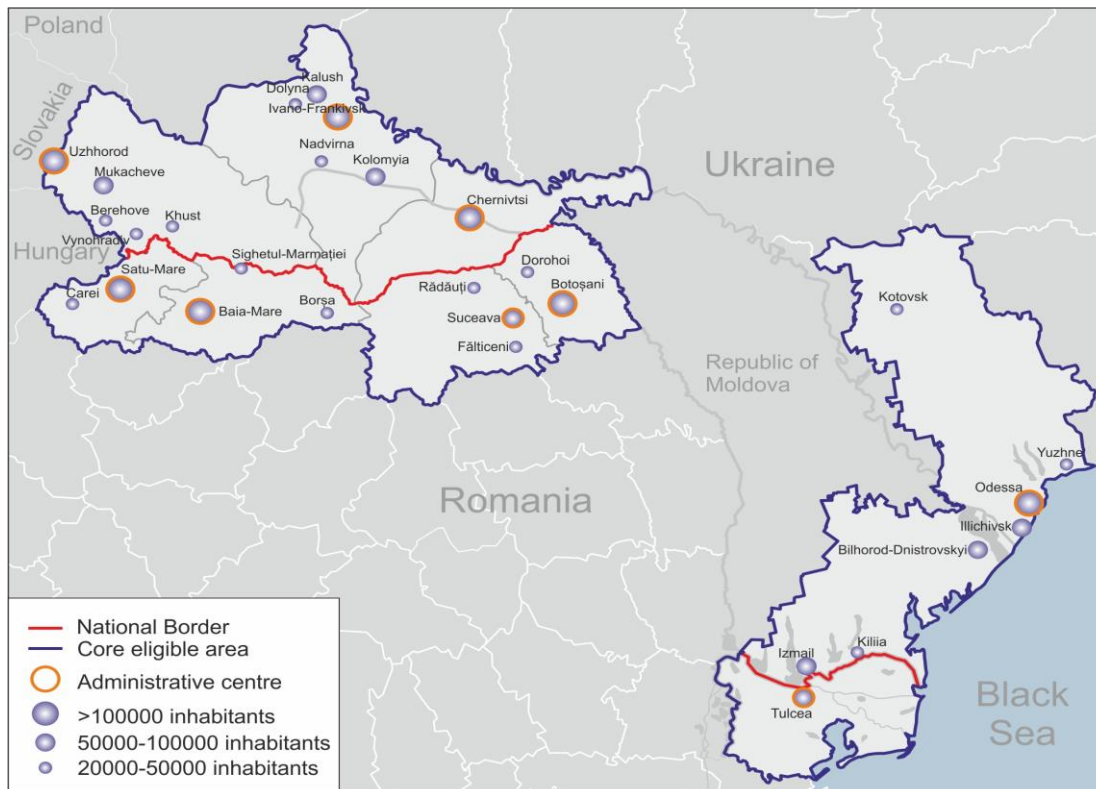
Poland

Slovakia

Kalush
Dolyna
Ivano-Frankivsk
Uzhhorod
Nadvirna
Kolomyia
Mukacheve
Ukraine
Berehove
Khust
Chernivtsi
Vynohradiv
Hungary
Sighetul-Marmației
Dorohoi
Satu-Mare
Carei
Baia-Mare
Borșa
Rădăuți
Botoșani
Suceava
Fălticeni
Kotovsk
Republic of Moldova
Yuzhne
Romania
Odessa
Illichivsk
Bilhorod-Dnistrovskyi
Izmail
Kiliia
Tulcea
Black Sea

National Border
Core eligible area
Administrative centre
>100000 inhabitants
50000-100000 inhabitants
20000-50000 inhabitants